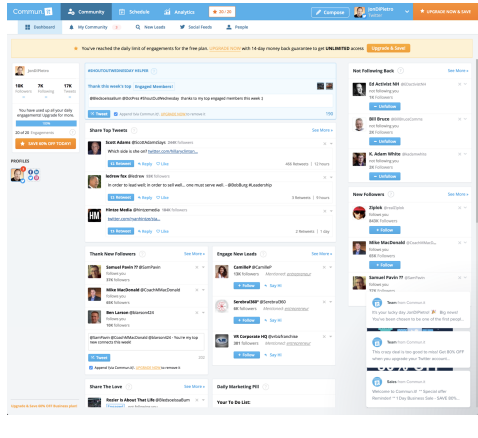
Commun it  Community  Schedule  Analytics  20 / 30  Compose  Jen2Pietro Twitter  UPGRADE NOW & SAVE

Dashboard  My Community  New Leads  Social Feeds  People

You've reached the daily limit of engagements for the free plan. UPGRADE NOW with 14-day money back guarantee to get UNLIMITED access.  Upgrade & Save

Jen2Pietro

16K Following  7K Followers  17K Tweets

You have used up your daily engagement upgrade for more.
20%
20 of 20 Engagements
SAVE 50% OFF TODAY

PROFILES

#SHOUTOUTWEDNESDAY HELPER
Thank this week's top Engaged Members:
@Mediaexcalibur @SocPhist #ShoutOutWednesday thanks to my top engaged members this week
Tweet  Append Via Commun.it!

Share Top Tweets  See More
Scott Adams @ScottAdamsSays 344K followers
Which side is the cell? twitter.com/ADamsDesign...
Retweet  Reply  Like
ledrew fox @lcmw  794 followers
In order to lead well; in order to sell well... one must serve well. ~@BobBurg #Leadership
Retweet  Reply  Like
Hrizer Media @hmizermedia  
twitter.com/markthrizer/sta...
Retweet  Reply  Like

Thank New Followers  See More
Samuel Pavin 77 @SamPavin  376 followers
Mike MacDonald @CoachMikeDonald  656 followers
Ben Larsen @larsen524  514 followers
@SamPavin @CoachMikeDonald @larsen524 - You're my top new connects this week!
Tweet  Append Via Commun.it!

Engage New Leads  See More
CamilleP @CamilleP  13K followers
Follow  Say Hi
Serebral360° @serebral360  11K followers
Follow  Say Hi
VR Corporate HQ @vrbankexchnae  18K followers
Follow  Say Hi

Not Following Back  See More
Ed Activiste MX @activisteMX  not following you  1K followers  Unfollow
Bill Bruce @billbrucesays  not following you  1K followers  Unfollow
K. Adam White @kadamwhite  not following you  1K followers  Unfollow

New Followers  See More
Ziplek @nexZiplek  follows you  845K Followers  Follow
Mike MacDonald @CoachMikeDonald  follows you  656 Followers  Follow
Samuel Pavin 77 @SamPavin  follows you  376 Followers  Follow

Team from Commun.it
I'm cozy Jen2Pietro! Big news! You've been chosen to be one of the first peopl...
Team from Commun.it
This crazy idea is too good to miss! Get 80% OFF when you upgrade your Twitter account...
Sean from Commun.it
Welcome to Commun.it ** Special offer Reminder ** 1 Day Business Sale - SAVE 80% OFF...

Share The Love  See More
Reader Is About That Life @thebeezesaalium
Daily Marketing Pill
Your To Do List:

Upgrade & Save 50% OFF Business plan